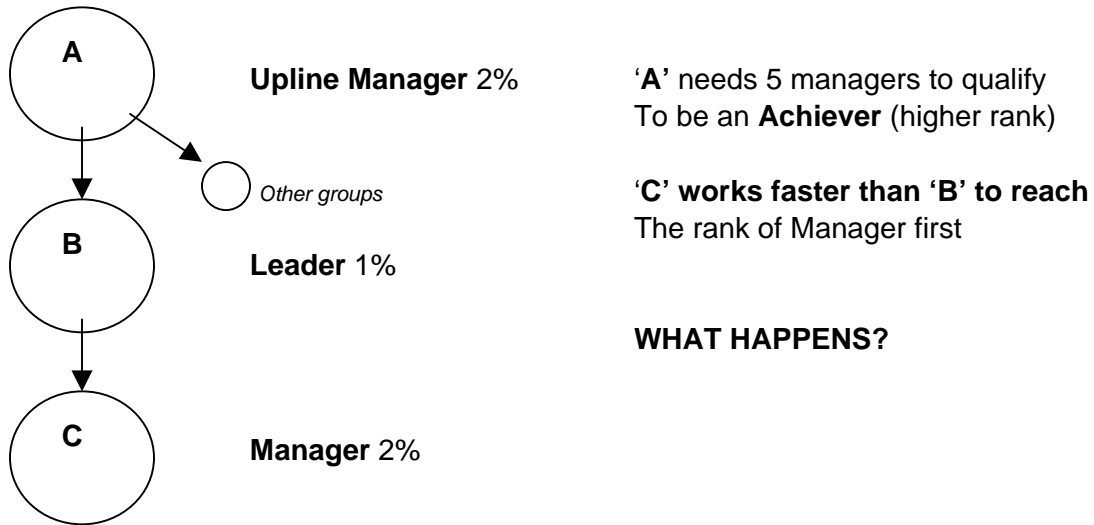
A

Upline Manager 2%

'A' needs 5 managers to qualify To be an Achiever (higher rank)

Other groups

'C' works faster than 'B' to reach The rank of Manager first

B

Leader 1%

WHAT HAPPENS?

C

Manager 2%